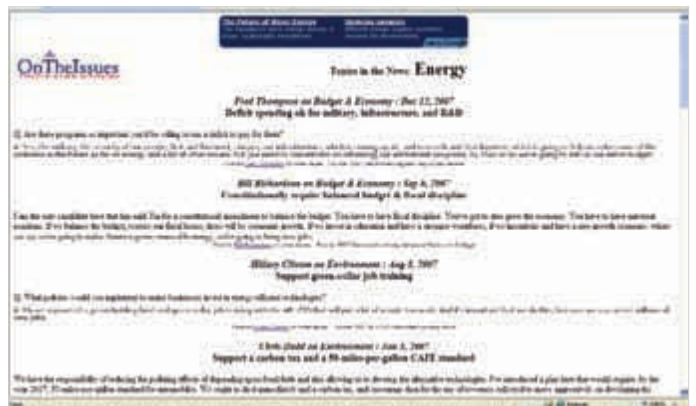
OnTheIssues

Topics in the News: Energy

Fred Thompson on Budget & Economy : Dec 12, 2007
Deficit spending ok for military, infrastructure, and R&D

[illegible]

Bill Richardson on Budget & Economy : Sep 6, 2007
Constitutionally require balanced budget & fiscal discipline

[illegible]

Hillary Clinton on Environment : Aug 5, 2007
Support green-collar job training

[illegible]

Chris Dodd on Environment : Jun 3, 2007
Support a carbon tax and a 50-miles-per-gallon CAFE standard

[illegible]